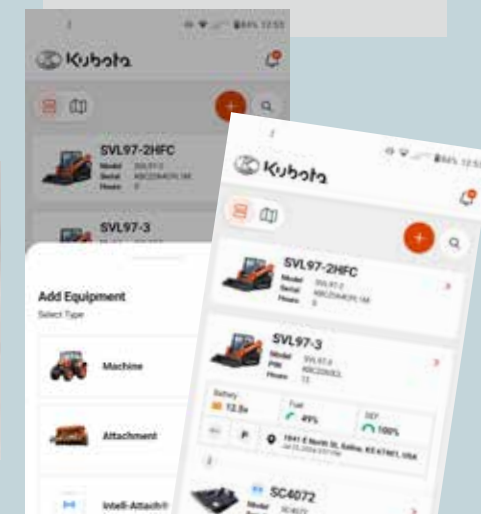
84% 12:55

Kubota

SVL97-2HFC

Model SVL97-2

Serial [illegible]

Hours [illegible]

SVL97-3

Add Equipment

Select Type

Machine

Attachment

Intelli-Attach®

84% 12:55

Kubota

SVL97-2HFC

Model SVL97-2

Serial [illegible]

Hours 0

SVL97-3

Model SVL97-3

PIN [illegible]

Hours 12

Battery 12.5v

Fuel 49%

DEF 100%

1941 E North St, Salina, KS 67401, USA

SC4072